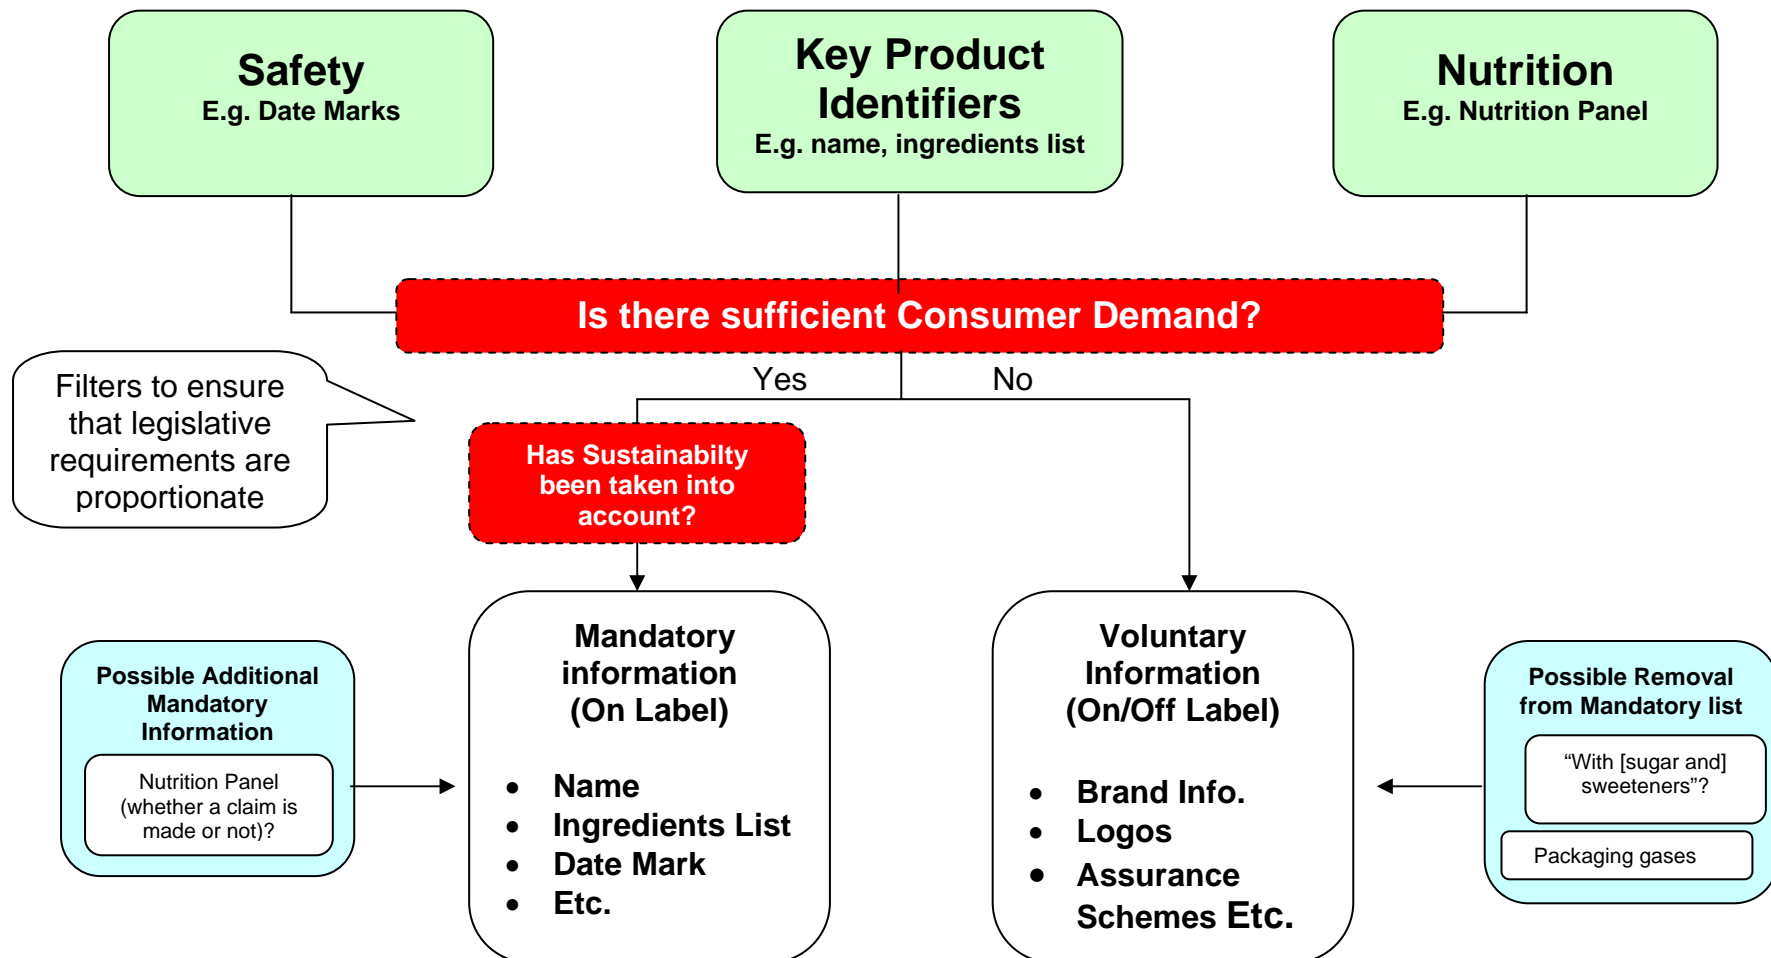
Safety
E.g. Date Marks

Key Product Identifiers
E.g. name, ingredients list

Nutrition
E.g. Nutrition Panel

Is there sufficient Consumer Demand?

Filters to ensure that legislative requirements are proportionate

Yes

No

Has Sustainabilty been taken into account?

Possible Additional Mandatory Information

Nutrition Panel (whether a claim is made or not)?

Mandatory information (On Label)

- Name
- Ingredients List
- Date Mark
- Etc.

Voluntary Information (On/Off Label)

- Brand Info.
- Logos
- Assurance Schemes Etc.

Possible Removal from Mandatory list

“With [sugar and] sweeteners”?

Packaging gases